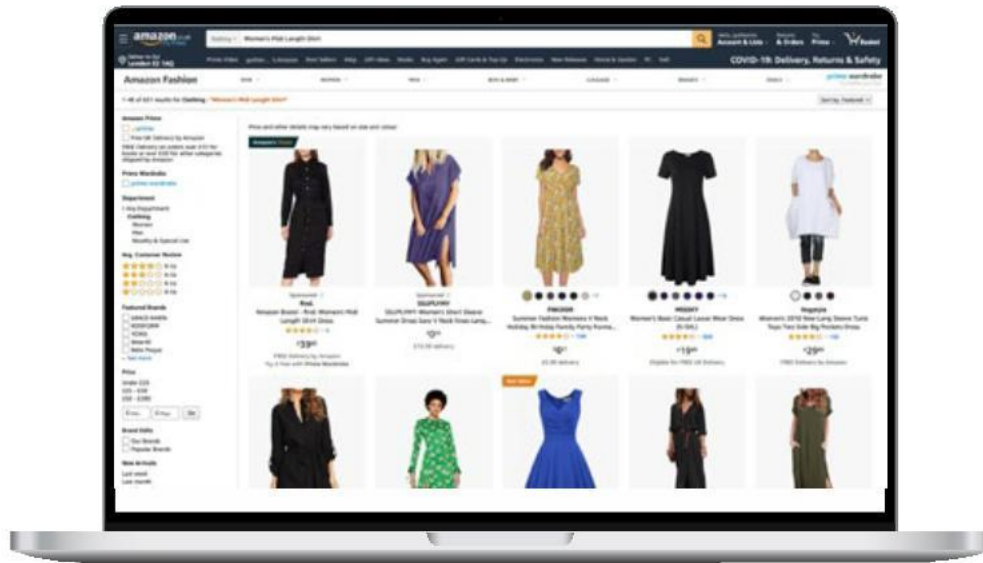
amazon.co.uk

Clothing

Women's Midi Length Shirt

Hello, Sign in
Account & Lists

Returns
& Orders

Try
Prime

Basket

Deliver to
London E2 7AG

COVID-19: Delivery, Returns & Safety

Amazon Fashion

prime wardrobe

1-48 of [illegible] results for Clothing : "Women's Midi Length Shirt"

Sort by: Featured

Amazon Prime

Prime Wardrobe

Department

Clothing

Women

Men

Avg. Customer Review

Featured Brands

Price

Brand Skills

New Arrivals

Price and other details may vary based on size and colour

Sponsored

find.

Amazon Brand - find. Women's Midi Length Shirt Dress

£39

Sponsored

GILIPUHY

GILIPUHY Women's Short Sleeve Summer Dress Sexy V Neck Snap Long...

£9

FINCOOR

Summer Fashion Women's V Neck Holiday Birthday Family Party Forma...

£6

MSSHY

Women's Basic Casual Loose Maxi Dress (S-3XL)

£19

Regryrje

Women's 2019 New Long Sleeve Tunic Tops Two Side Big Pockets Dress

£29

Best Seller